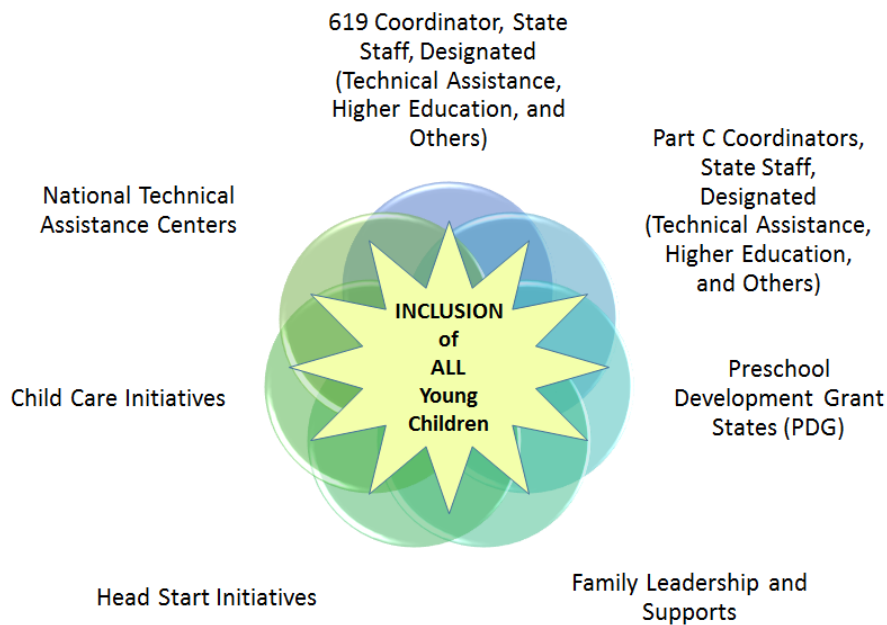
619 Coordinator, State Staff, Designated (Technical Assistance, Higher Education, and Others)

Part C Coordinators, State Staff, Designated (Technical Assistance, Higher Education, and Others)

Preschool Development Grant States (PDG)

Family Leadership and Supports

Head Start Initiatives

Child Care Initiatives

National Technical Assistance Centers

INCLUSION of ALL Young Children